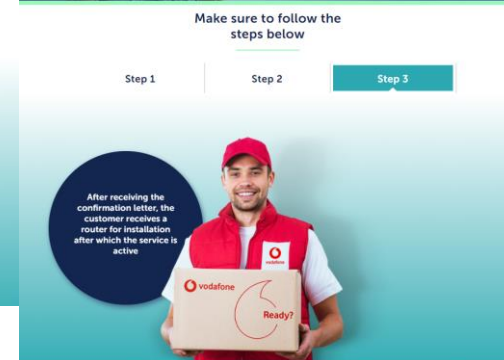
Make sure to follow the steps below

Step 1

Step 2

Step 3

After receiving the confirmation letter, the customer receives a router for installation after which the service is active

vodafone

vodafone

Ready?